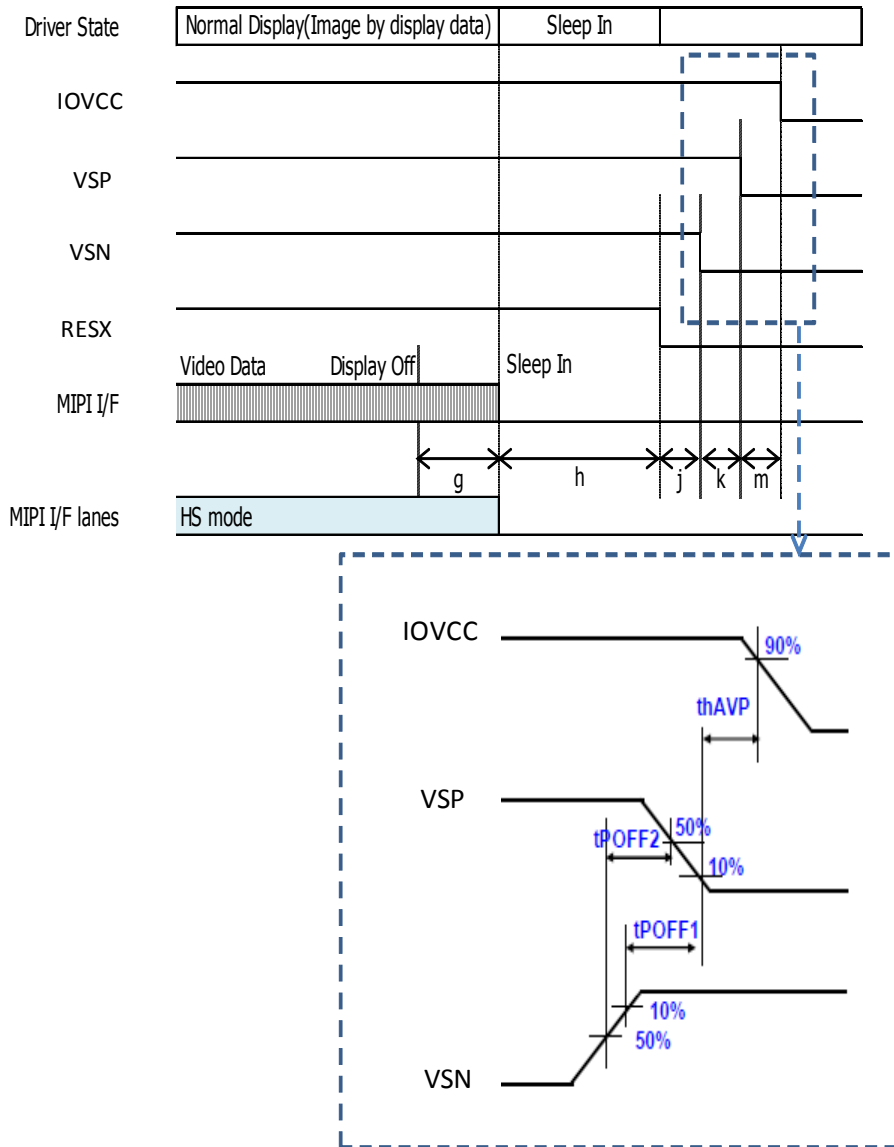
Driver State
Normal Display(Image by display data)
Sleep In

IOVCC
VSP
VSN
RESX
Video Data
Display Off
Sleep In
MIPI I/F
g
h
j
k
m
MIPI I/F lanes
HS mode

IOVCC
90%
thAVP
VSP
50%
tPOFF2
10%
tPOFF1
10%
50%
VSN